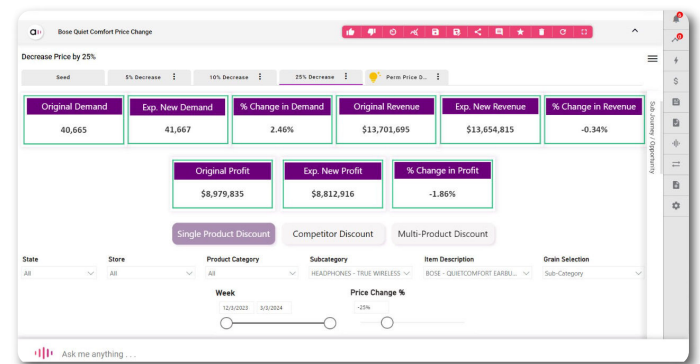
Bose Quiet Comfort Price Change

Decrease Price by 25%

Seed

5% Decrease

10% Decrease

25% Decrease

Perm Price D...

| Original Demand | Exp. New Demand | % Change in Demand | Original Revenue | Exp. New Revenue | % Change in Revenue |
|---|---|---|---|---|---|
| 40,665 | 41,667 | 2.46% | $13,701,695 | $13,654,815 | -0.34% |

| Original Profit | Exp. New Profit | % Change in Profit |
|---|---|---|
| $8,979,835 | $8,812,916 | -1.86% |

Single Product Discount

Competitor Discount

Multi-Product Discount

State
All

Store
All

Product Category
All

Subcategory
HEADPHONES - TRUE WIRELESS

Item Description
BOSE - QUIETCOMFORT EARBU...

Grain Selection
Sub-Category

Week
12/3/2023
3/3/2024

Price Change %
-25%

Sub-Journey / Opportunity

Ask me anything . . .